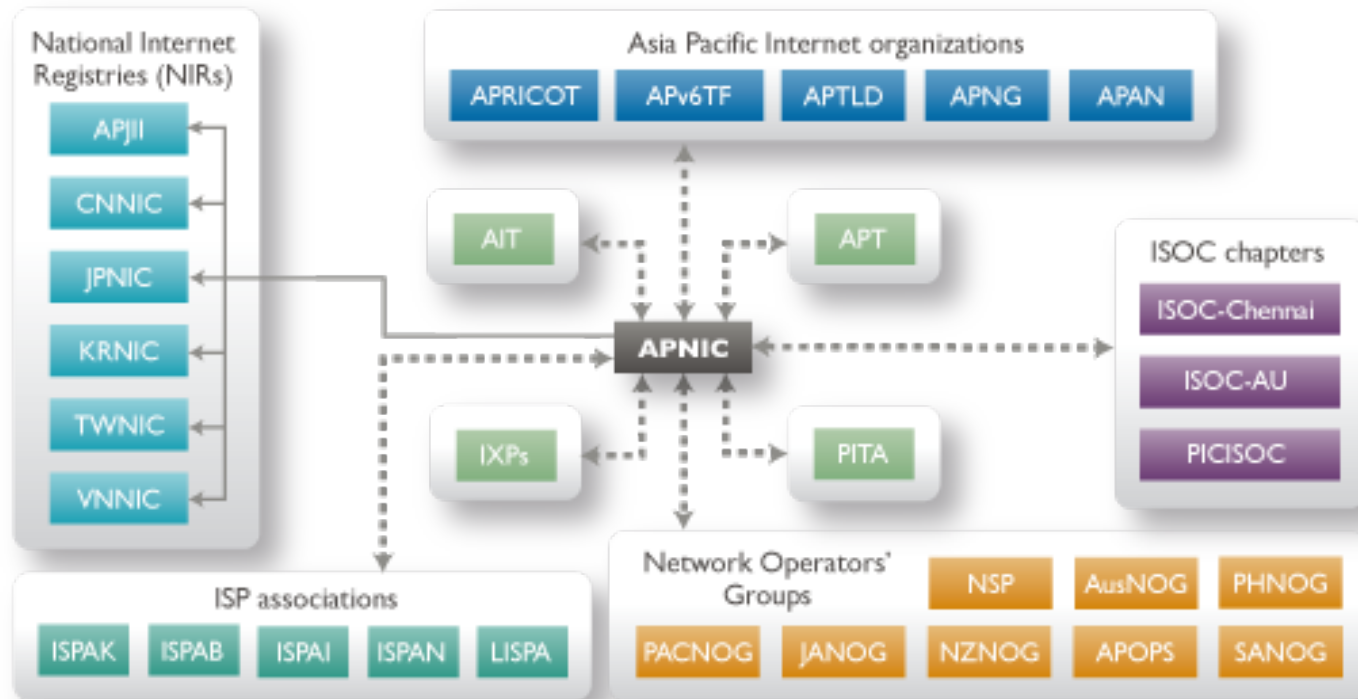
National Internet Registries (NIRs)

APJII

CNNIC

JPNIC

KRNIC

TWNIC

VNNIC

Asia Pacific Internet organizations

APRICOT

APv6TF

APTLD

APNG

APAN

AIT

APT

APNIC

IXPs

PITA

ISOC chapters

ISOC-Chennai

ISOC-AU

PICISOC

ISP associations

ISPAK

ISPAB

ISPAI

ISPAN

LISPA

Network Operators' Groups

NSP

AusNOG

PHNOG

PACNOG

JANOG

NZNOG

APOPS

SANOG